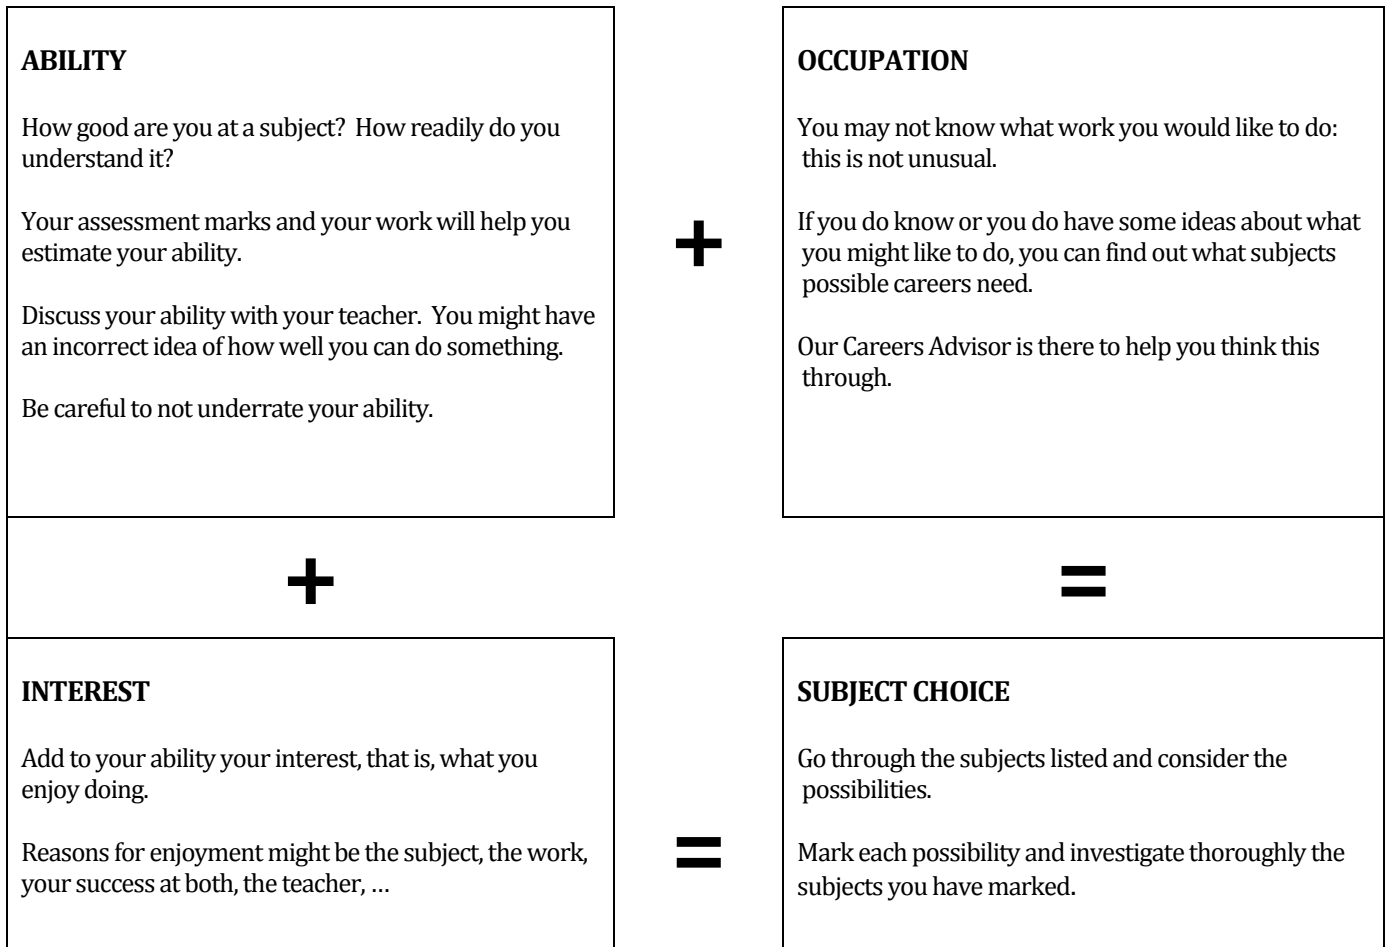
ABILITY

How good are you at a subject? How readily do you understand it?

Your assessment marks and your work will help you estimate your ability.

Discuss your ability with your teacher. You might have an incorrect idea of how well you can do something.

Be careful to not underrate your ability.

+

OCCUPATION

You may not know what work you would like to do: this is not unusual.

If you do know or you do have some ideas about what you might like to do, you can find out what subjects possible careers need.

Our Careers Advisor is there to help you think this through.

+

=

INTEREST

Add to your ability your interest, that is, what you enjoy doing.

Reasons for enjoyment might be the subject, the work, your success at both, the teacher, …

=

SUBJECT CHOICE

Go through the subjects listed and consider the possibilities.

Mark each possibility and investigate thoroughly the subjects you have marked.